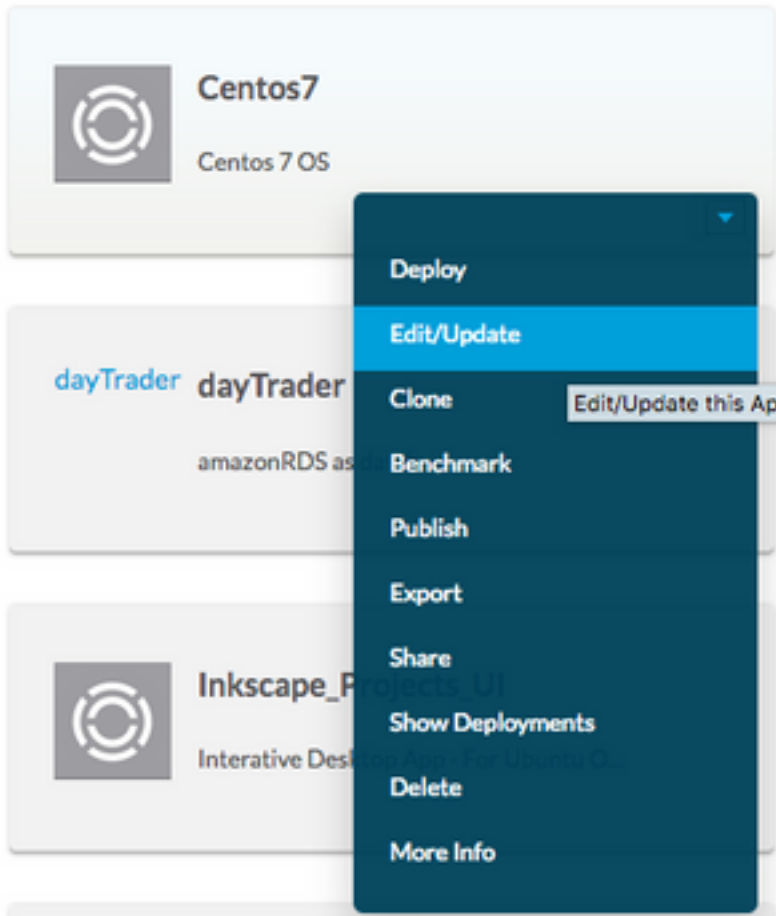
Centos7

Centos 7 OS

Deploy

Edit/Update

Clone

Edit/Update this Ap

Benchmark

Publish

Export

Share

Show Deployments

Delete

More Info

dayTrader dayTrader

amazonRDS as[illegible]

Inkscape_P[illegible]

Interative Desk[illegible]